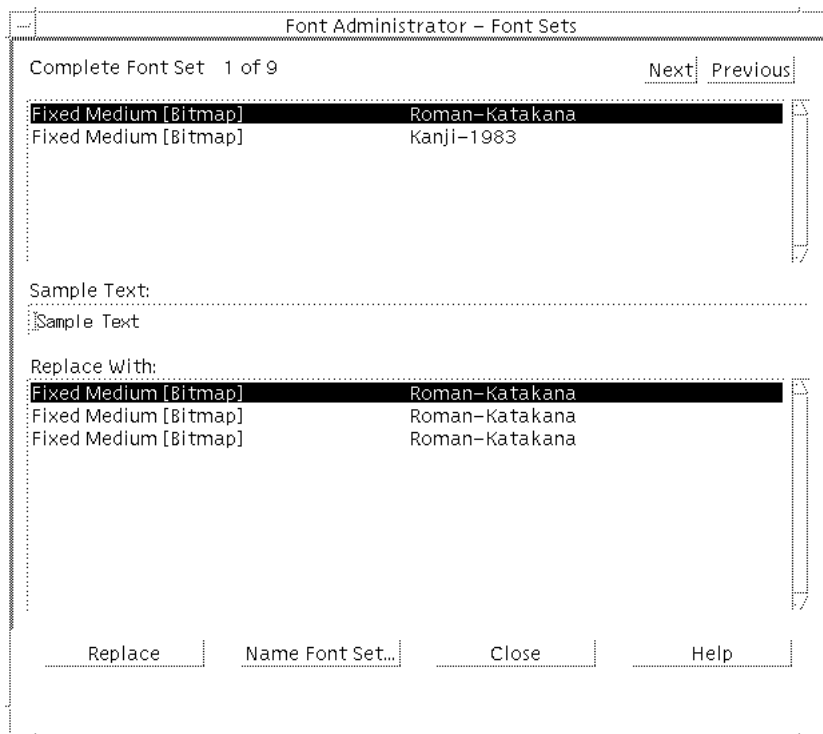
Font Administrator – Font Sets

Complete Font Set 1 of 9

Next Previous

| | |
|---|---|
| Fixed Medium [Bitmap] | Roman–Katakana |
| Fixed Medium [Bitmap] | Kanji–1983 |

Sample Text:

Sample Text

Replace With:

| | |
|---|---|
| Fixed Medium [Bitmap] | Roman–Katakana |
| Fixed Medium [Bitmap] | Roman–Katakana |
| Fixed Medium [Bitmap] | Roman–Katakana |

Replace Name Font Set... Close Help